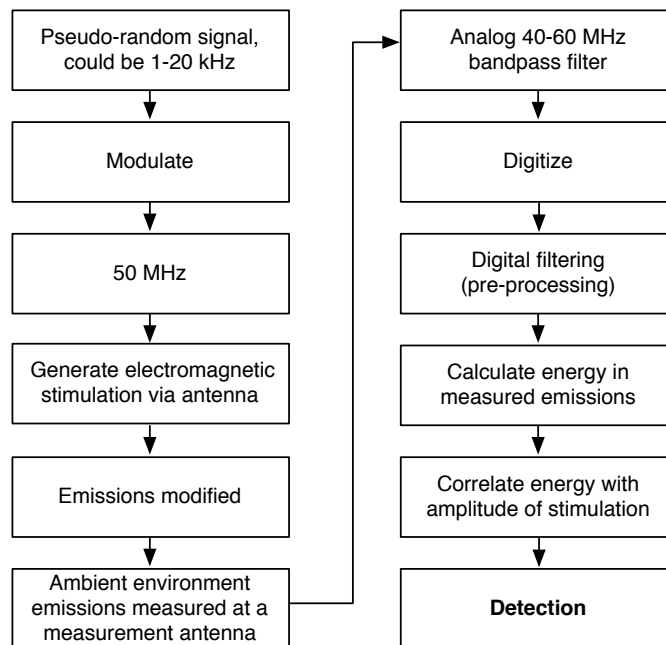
Pseudo-random signal, could be 1-20 kHz

Modulate

50 MHz

Generate electromagnetic stimulation via antenna

Emissions modified

Ambient environment emissions measured at a measurement antenna

Analog 40-60 MHz bandpass filter

Digitize

Digital filtering (pre-processing)

Calculate energy in measured emissions

Correlate energy with amplitude of stimulation

**Detection**